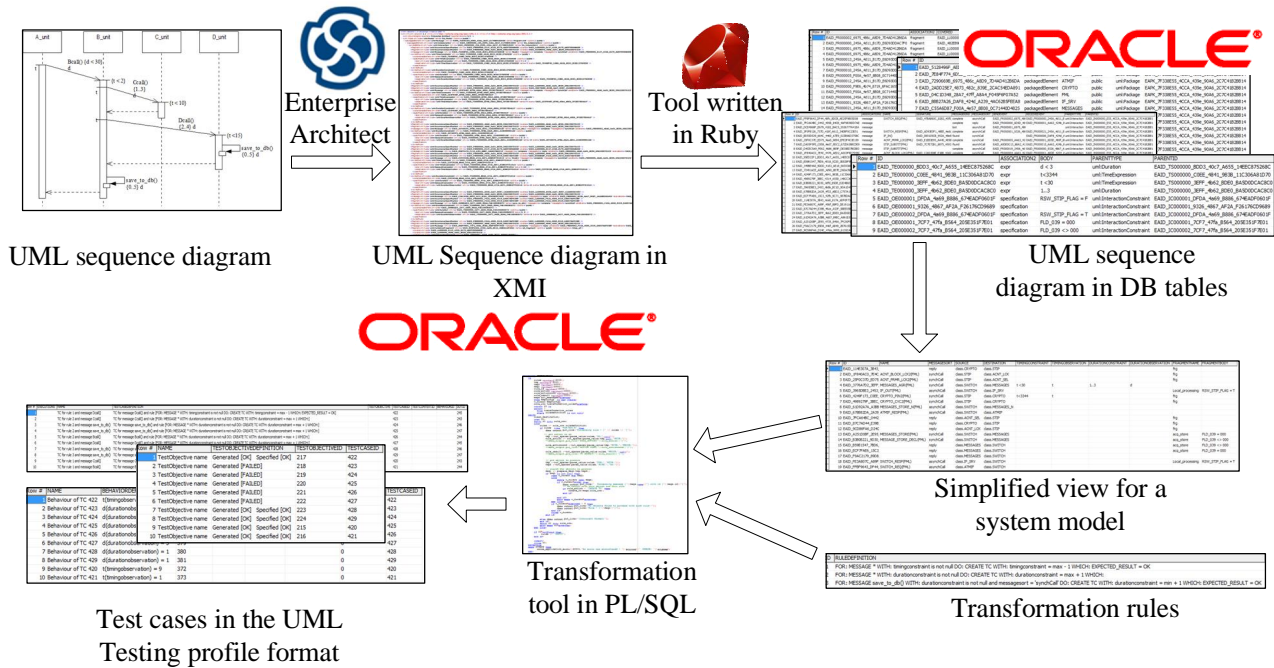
A_unit

B_unit

C_unit

D_unit

Bcall() {d <30}

{t < 2}

Ccall()
{1..3}

{t < 10}

Dcall()
{2..4} d

{t <15}

save_to_db()
{0..5} d

save_to_db()
{0..5} d

UML sequence diagram

Enterprise Architect

UML Sequence diagram in XMI

Tool written in Ruby

ORACLE

UML sequence diagram in DB tables

| Row # | ID | ASSOCIATION2 | BODY | PARENTTYPE | PARENTID |
|---|---|---|---|---|---|
| 1 | EAID_TE000000_BDD3_40cf_A655_14EEC875268C | expr | d < 3 | uml:Duration | EAID_TS000000_BDD3_40cf_A655_14EEC875268C |
| 2 | EAID_TE000000_C08E_4841_9E3B_11C306A81D70 | expr | t<3344 | uml:TimeExpression | EAID_TS000000_C08E_4841_9E3B_11C306A81D70 |
| 3 | EAID_TE000000_3EFF_4b62_BDE0_BA5DDCAC8C0 | expr | t <30 | uml:TimeExpression | EAID_TS000000_3EFF_4b62_BDE0_BA5DDCAC8C0 |
| 4 | EAID_TE000000_3EFF_4b62_BDE0_BA5DDCAC8C0 | expr | 1...3 | uml:Duration | EAID_TS000000_3EFF_4b62_BDE0_BA5DDCAC8C0 |
| 5 | EAID_OE000001_DFDA_4a69_B886_674EADF0601F | specification | RSW_STP_FLAG = F | uml:InteractionConstraint | EAID_IC000001_DFDA_4a69_B886_674EADF0601F |
| 6 | EAID_OE000001_9326_4867_AF2A_F2617KCD9689 | specification | PLD_039 = 800 | uml:InteractionConstraint | EAID_IC000001_9326_4867_AF2A_F2617KCD9689 |
| 7 | EAID_OE000002_DFDA_4a69_B886_674EADF0601F | specification | RSW_STP_FLAG = T | uml:InteractionConstraint | EAID_IC000002_DFDA_4a69_B886_674EADF0601F |
| 8 | EAID_OE000002_7CF7_47fa_B564_205E351F7E01 | specification | PLD_039 = 800 | uml:InteractionConstraint | EAID_IC000002_7CF7_47fa_B564_205E351F7E01 |
| 9 | EAID_OE000002_7CF7_47fa_B564_205E351F7E01 | specification | PLD_039 <> 000 | uml:InteractionConstraint | EAID_IC000002_7CF7_47fa_B564_205E351F7E01 |

Simplified view for a system model

| ID | RULEDEFINITION |
|---|---|
| 1 | FOR: MESSAGE * WITH: timingconstraint is not null DO: CREATE TC WITH: timingconstraint = max - 1 WHICH: EXPECTED_RESULT = OK |
| 2 | FOR: MESSAGE * WITH: durationconstraint is not null DO: CREATE TC WITH: durationconstraint = max + 1 WHICH: |
| 3 | FOR: MESSAGE save_to_db() WITH: durationconstraint is not null and messagesort = 'synchCall' DO: CREATE TC WITH: durationconstraint = min + 1 WHICH: EXPECTED_RESULT = OK |

Transformation rules

Transformation tool in PL/SQL

ORACLE

| Row # | NAME | TESTOBJECTIVEDEFINITION | | TESTOBJECTIVEID | TESTCASEID |
|---|---|---|---|---|---|
| 1 | TestObjective name | Generated [OK] | Specified [OK] | 217 | 422 |
| 2 | TestObjective name | Generated [FAILED] | | 218 | 423 |
| 3 | TestObjective name | Generated [FAILED] | | 219 | 424 |
| 4 | TestObjective name | Generated [FAILED] | | 220 | 425 |
| 5 | TestObjective name | Generated [FAILED] | | 221 | 426 |
| 6 | TestObjective name | Generated [OK] | | 222 | 427 |
| 7 | TestObjective name | Generated [OK] | Specified [OK] | 223 | 428 |
| 8 | TestObjective name | Generated [OK] | Specified [OK] | 224 | 429 |
| 9 | TestObjective name | Generated [OK] | Specified [OK] | 215 | 420 |
| 10 | TestObjective name | Generated [OK] | Specified [OK] | 216 | 421 |

| Row # | NAME | BEHAVIORDEF | | | TESTCASEID |
|---|---|---|---|---|---|
| 1 | Behaviour of TC 422 | t(timingobservation) | | | 422 |
| 2 | Behaviour of TC 423 | d(durationobs | | | 423 |
| 3 | Behaviour of TC 424 | d(durationobs | | | 424 |
| 4 | Behaviour of TC 425 | d(durationobs | | | 425 |
| 5 | Behaviour of TC 426 | d(durationobs | | | 426 |
| 6 | Behaviour of TC 427 | d(durationobs | | | 427 |
| 7 | Behaviour of TC 428 | d(durationobservation) = 1 | 380 | 0 | 428 |
| 8 | Behaviour of TC 429 | d(durationobservation) = 1 | 381 | 0 | 429 |
| 9 | Behaviour of TC 420 | t(timingobservation) = 9 | 372 | 0 | 420 |
| 10 | Behaviour of TC 421 | t(timingobservation) = 1 | 373 | 0 | 421 |

Test cases in the UML Testing profile format